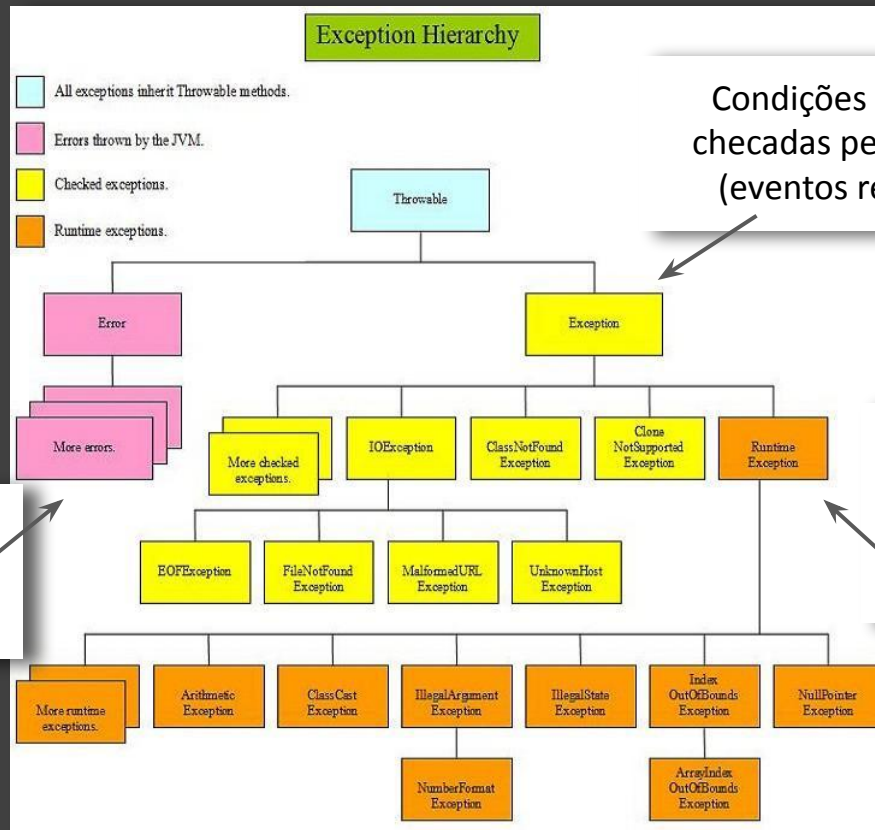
Exception Hierarchy

All exceptions inherit Throwable methods.

Errors thrown by the JVM.

Checked exceptions.

Runtime exceptions.

Condições
checadas pe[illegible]
(eventos re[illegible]

Throwable

Error

Exception

More errors.

More checked exceptions.

IOException

ClassNotFound Exception

Clone NotSupported Exception

Runtime Exception

EOFException

FileNotFound Exception

MalformedURL Exception

UnknownHost Exception

More runtime exceptions.

Arithmetic Exception

ClassCast Exception

IllegalArgument Exception

IllegalState Exception

Index OutOfBounds Exception

NullPointer Exception

NumberFormat Exception

ArrayIndex OutOfBounds Exception